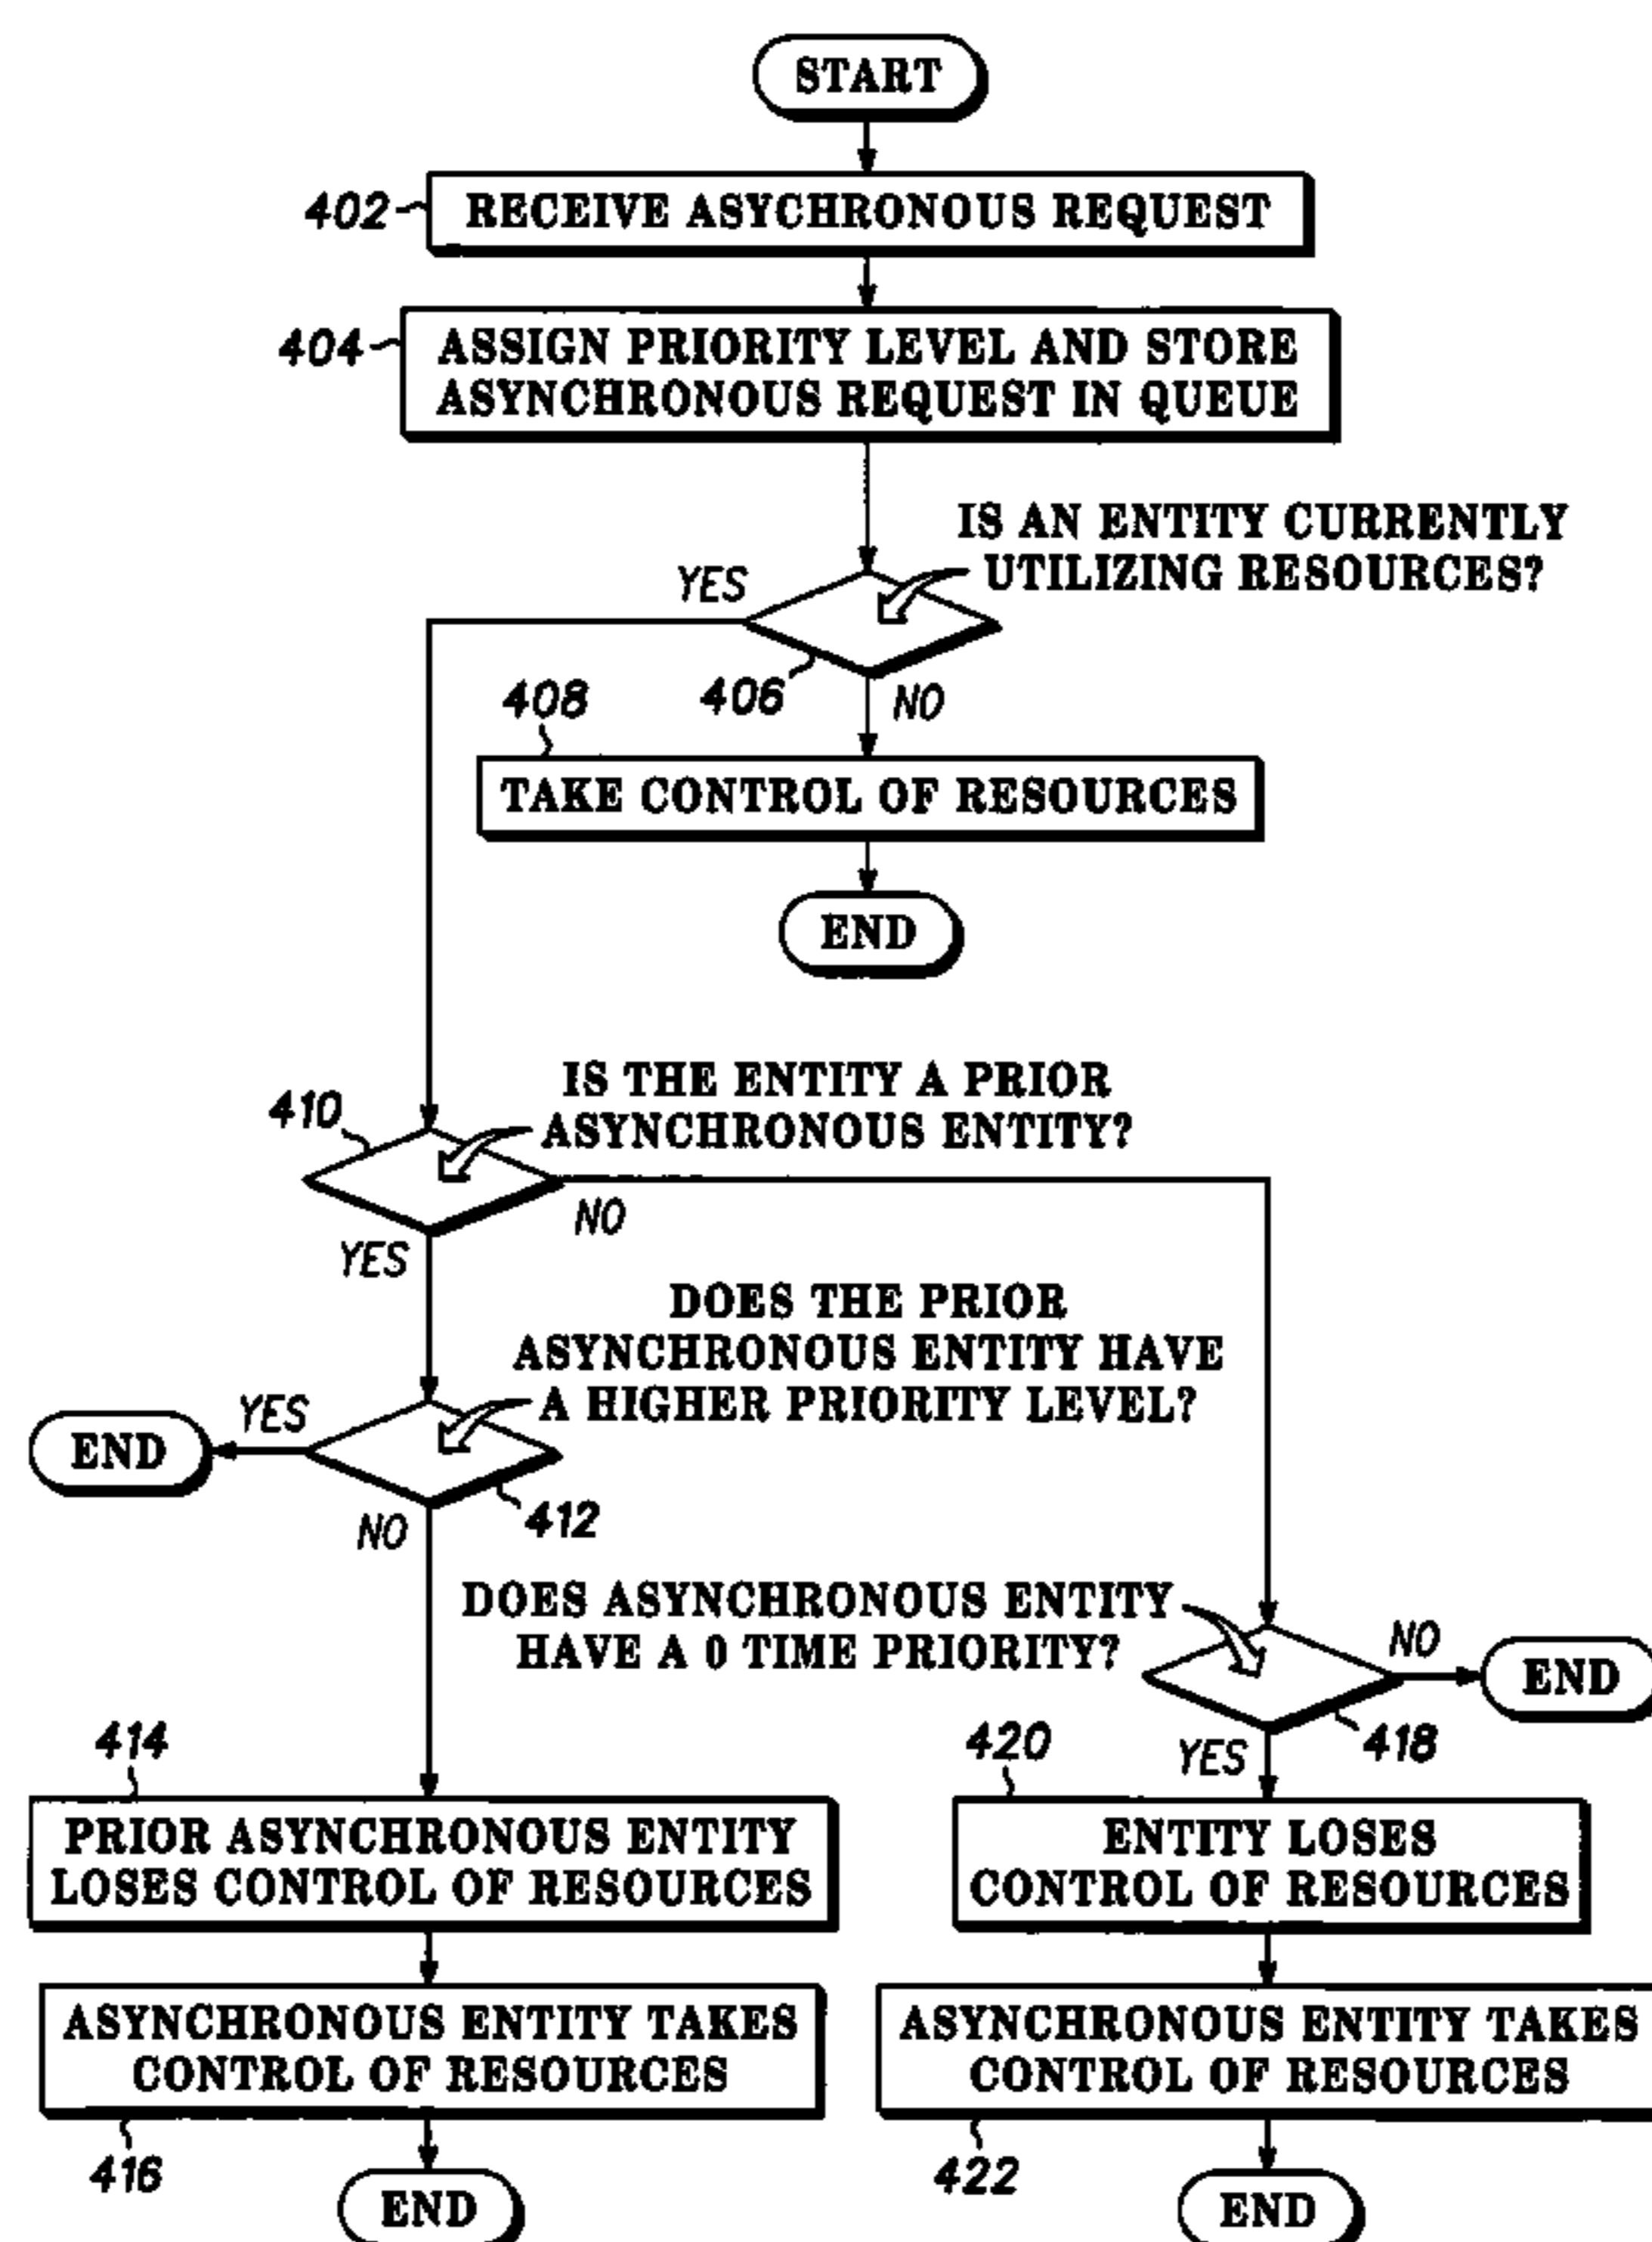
START

402 RECEIVE ASYCHRONOUS REQUEST

404 ASSIGN PRIORITY LEVEL AND STORE ASYNCHRONOUS REQUEST IN QUEUE

IS AN ENTITY CURRENTLY UTILIZING RESOURCES?

YES

406

NO

408

TAKE CONTROL OF RESOURCES

END

IS THE ENTITY A PRIOR ASYNCHRONOUS ENTITY?

410

NO

YES

DOES THE PRIOR ASYNCHRONOUS ENTITY HAVE A HIGHER PRIORITY LEVEL?

YES

END

NO

412

DOES ASYNCHRONOUS ENTITY HAVE A 0 TIME PRIORITY?

NO

END

414

420

YES

418

PRIOR ASYNCHRONOUS ENTITY LOSES CONTROL OF RESOURCES

ENTITY LOSES CONTROL OF RESOURCES

ASYNCHRONOUS ENTITY TAKES CONTROL OF RESOURCES

ASYNCHRONOUS ENTITY TAKES CONTROL OF RESOURCES

416

END

422

END